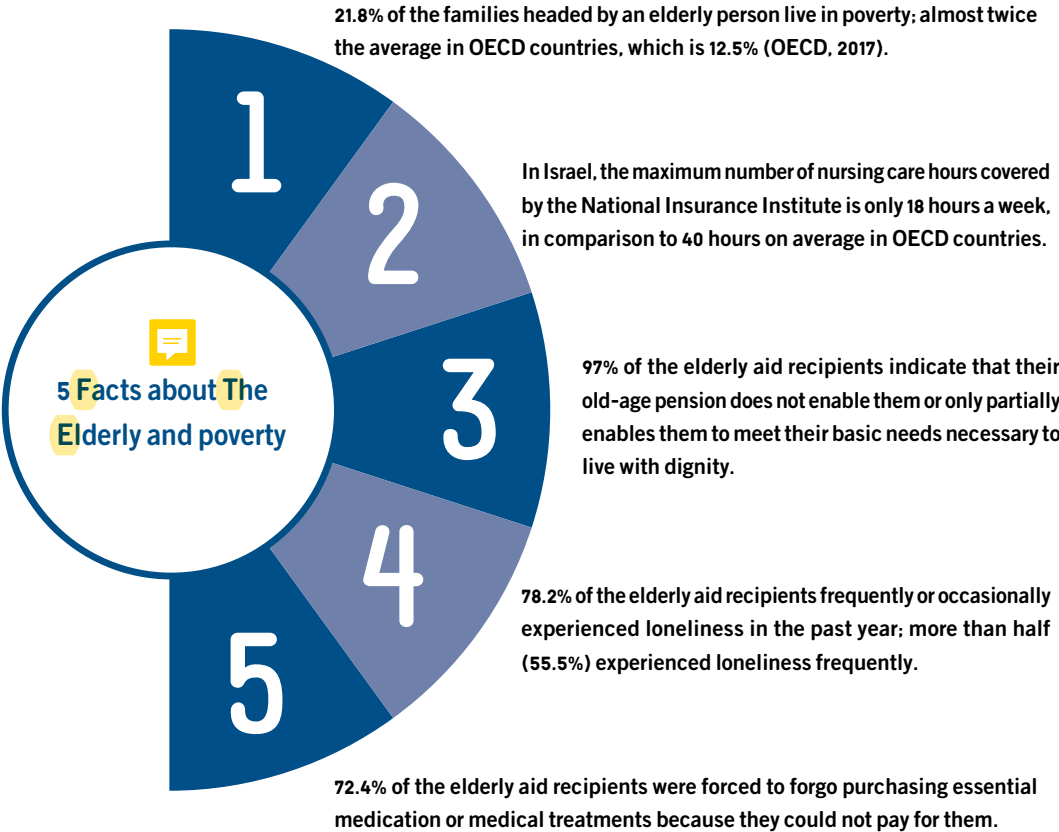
5 Facts about The Elderly and poverty

1

21.8% of the families headed by an elderly person live in poverty; almost twice the average in OECD countries, which is 12.5% (OECD, 2017).

2

In Israel, the maximum number of nursing care hours covered by the National Insurance Institute is only 18 hours a week, in comparison to 40 hours on average in OECD countries.

3

97% of the elderly aid recipients indicate that their old-age pension does not enable them or only partially enables them to meet their basic needs necessary to live with dignity.

4

78.2% of the elderly aid recipients frequently or occasionally experienced loneliness in the past year; more than half (55.5%) experienced loneliness frequently.

5

72.4% of the elderly aid recipients were forced to forgo purchasing essential medication or medical treatments because they could not pay for them.